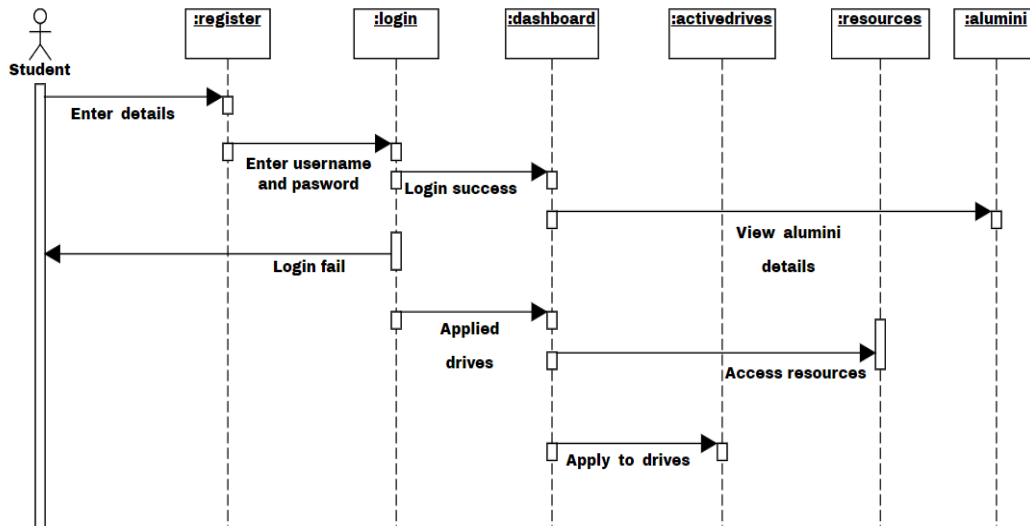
Student

:register

:login

:dashboard

:activedrives

:resources

:alumini

Enter details

Enter username and pasword

Login success

View alumini details

Login fail

Applied drives

Access resources

Apply to drives